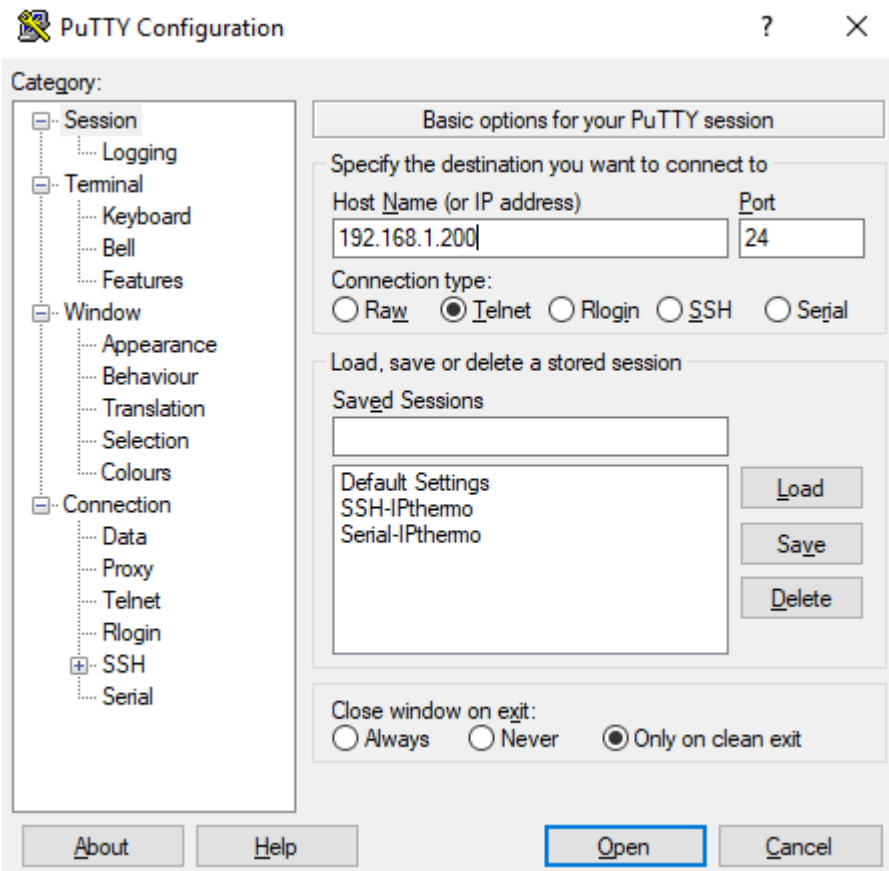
PuTTY Configuration ? ×

Category:
Session
Logging
Terminal
Keyboard
Bell
Features
Window
Appearance
Behaviour
Translation
Selection
Colours
Connection
Data
Proxy
Telnet
Rlogin
SSH
Serial

Basic options for your PuTTY session

Specify the destination you want to connect to
Host Name (or IP address)
192.168.1.200
Port
24
Connection type:
Raw Telnet Rlogin SSH Serial

Load, save or delete a stored session
Saved Sessions

Default Settings
SSH-IPthermo
Serial-IPthermo

Load
Save
Delete

Close window on exit:
Always Never Only on clean exit

About Help Open Cancel